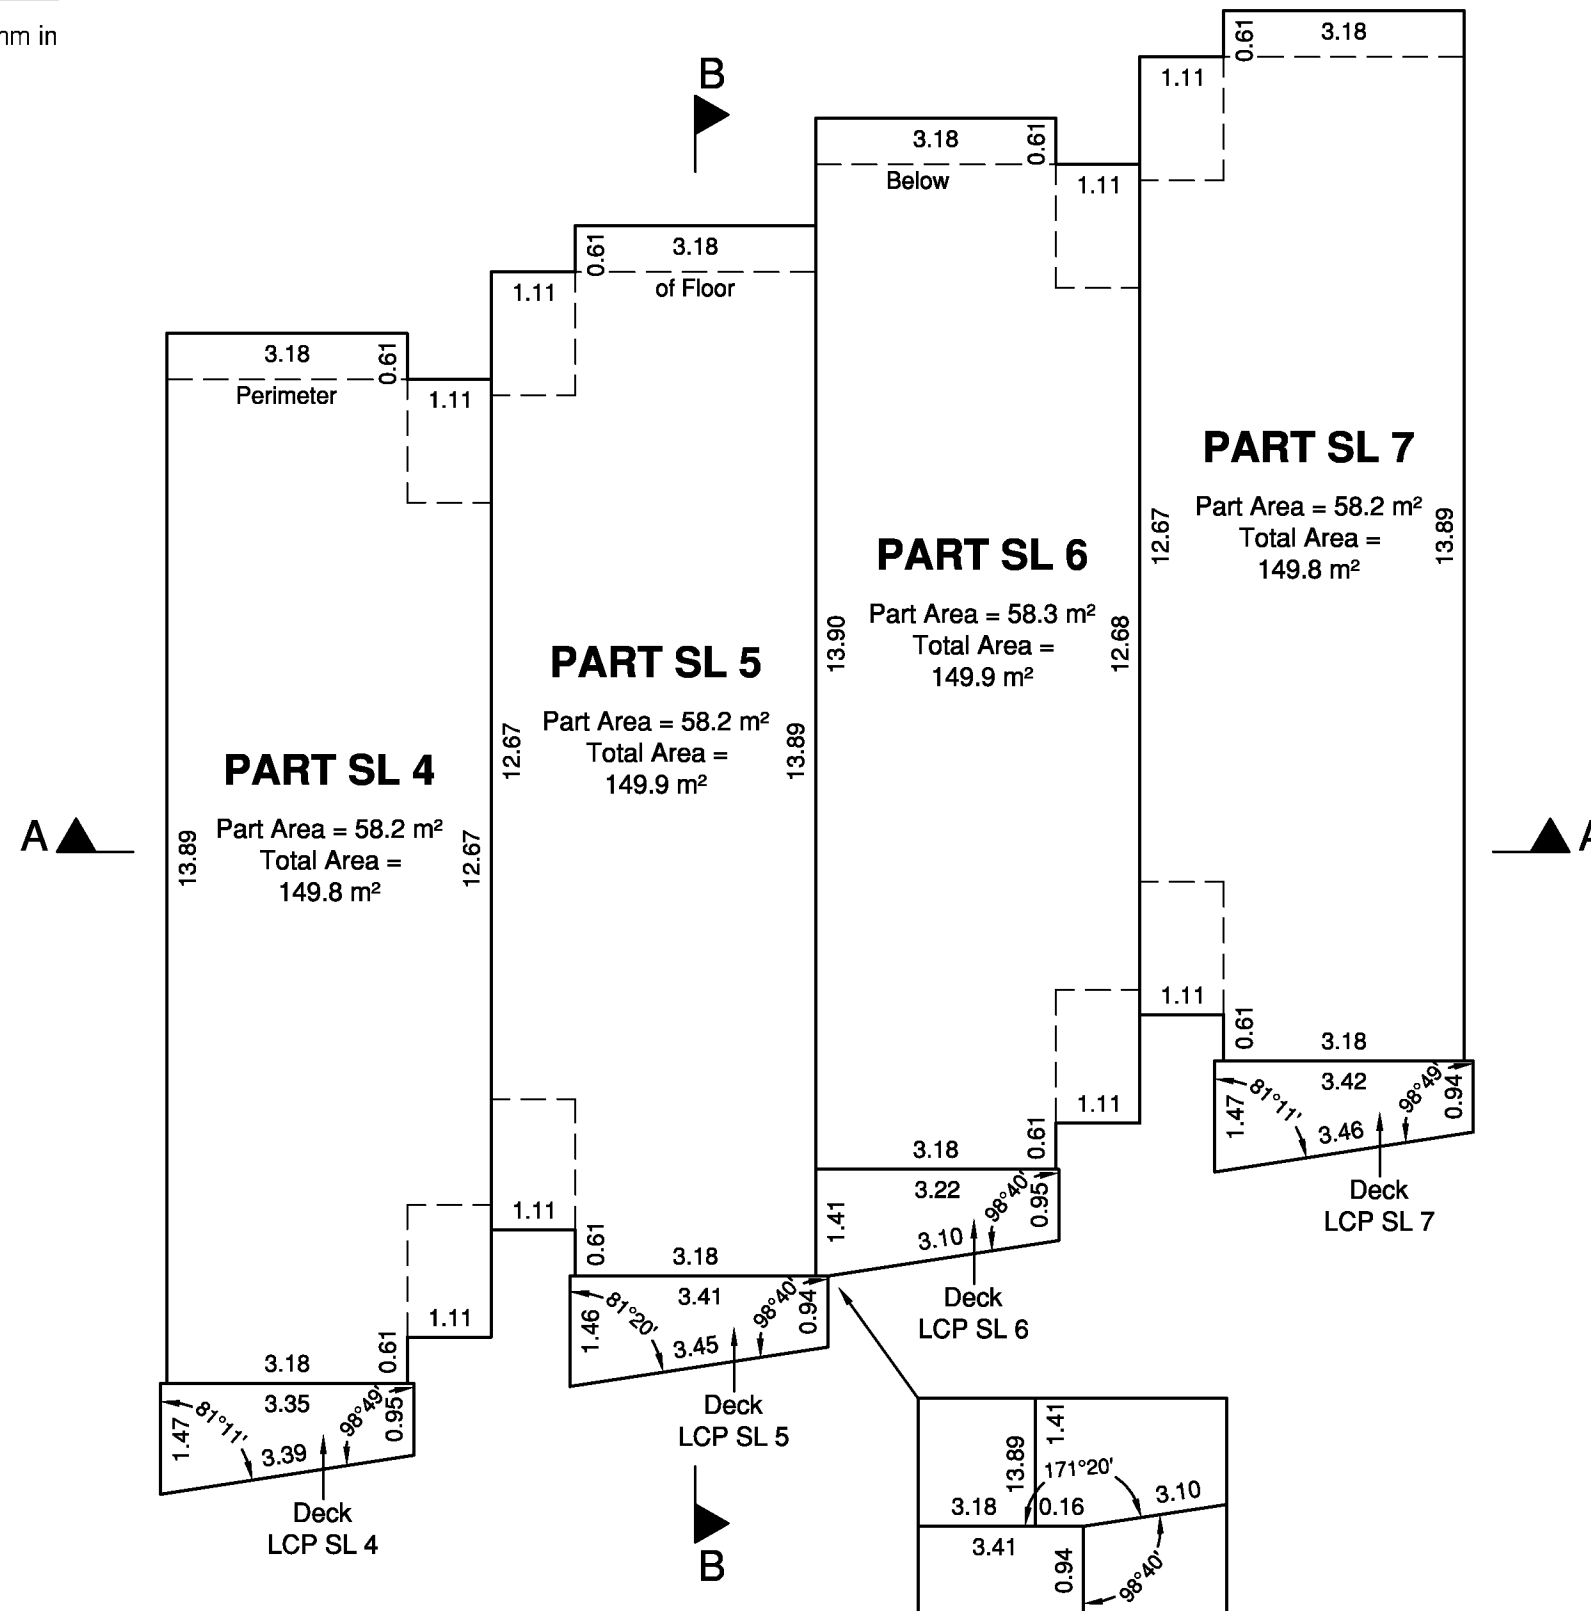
nm in

B

3.18 0.61 1.11

3.18 0.61 Below 1.11

0.61 3.18 1.11 of Floor

3.18 0.61 Perimeter 1.11

PART SL 7
Part Area = 58.2 m²
Total Area =
149.8 m²

12.67 13.89

PART SL 6
Part Area = 58.3 m²
Total Area =
149.9 m²

13.90 12.68

PART SL 5
Part Area = 58.2 m²
Total Area =
149.9 m²

12.67 13.89

PART SL 4
Part Area = 58.2 m²
Total Area =
149.8 m²

A 13.89 12.67 A

1.11 0.61 3.18
3.42 1.47 81°11′ 3.46 98°49′ 0.94
Deck
LCP SL 7

1.11 3.18 0.61
3.22 1.41 3.10 98°40′ 0.95
Deck
LCP SL 6

1.11 0.61 3.18
3.41 1.46 81°20′ 3.45 98°40′ 0.94
Deck
LCP SL 5

1.11 3.18 0.61
3.35 1.47 81°11′ 3.39 98°49′ 0.95
Deck
LCP SL 4

B

13.89 1.41 171°20′ 3.18 0.16 3.10 3.41 0.94 98°40′